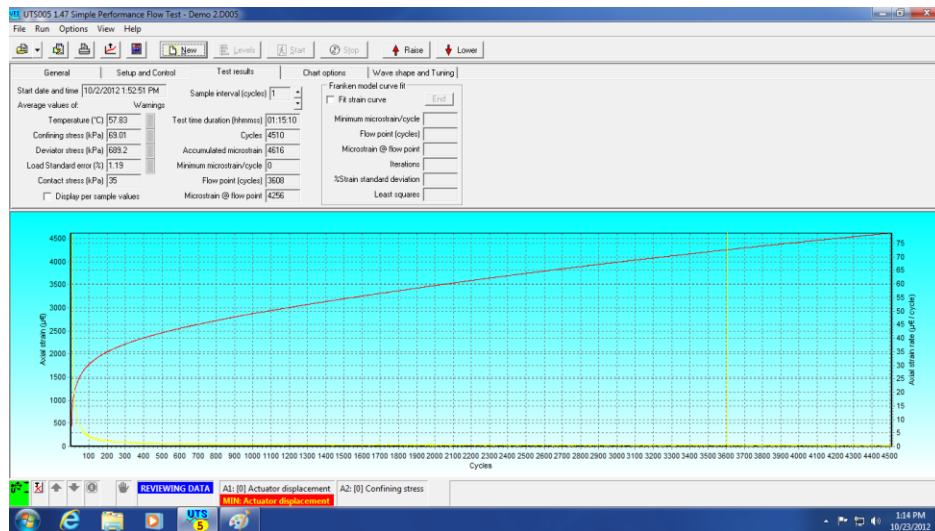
UTS005 1.47 Simple Performance Flow Test - Demo 2.D005
File Run Options View Help
New Levels Start Stop Raise Lower
General Setup and Control Test results Chart options Wave shape and Tuning
Start date and time 10/2/2012 1:52:51 PM
Average values of: Warnings
Temperature (°C) 57.83
Confining stress (kPa) 69.01
Deviator stress (kPa) 689.2
Load Standard error (%) 1.19
Contact stress (kPa) 35
Display per sample values
Sample interval (cycles) 1
Test time duration (hhmmss) 01:15:10
Cycles 4510
Accumulated microstrain 4616
Minimum microstrain/cycle 0
Flow point (cycles) 3608
Microstrain @ flow point 4256
Francken model curve fit
Fit strain curve
End
Minimum microstrain/cycle
Flow point (cycles)
Microstrain @ flow point
Iterations
%Strain standard deviation
Least squares
4500 4000 3500 3000 2500 2000 1500 1000 500 0
Axial strain (µE)
75 70 65 60 55 50 45 40 35 30 25 20 15 10 5 0
Axial strain rate (µE / cycle)
100 200 300 400 500 600 700 800 900 1000 1100 1200 1300 1400 1500 1600 1700 1800 1900 2000 2100 2200 2300 2400 2500 2600 2700 2800 2900 3000 3100 3200 3300 3400 3500 3600 3700 3800 3900 4000 4100 4200 4300 4400 4500
Cycles
REVIEWING DATA
A1: [0] Actuator displacement
MIN: Actuator displacement
A2: [0] Confining stress
UTS 5
1:14 PM
10/23/2012